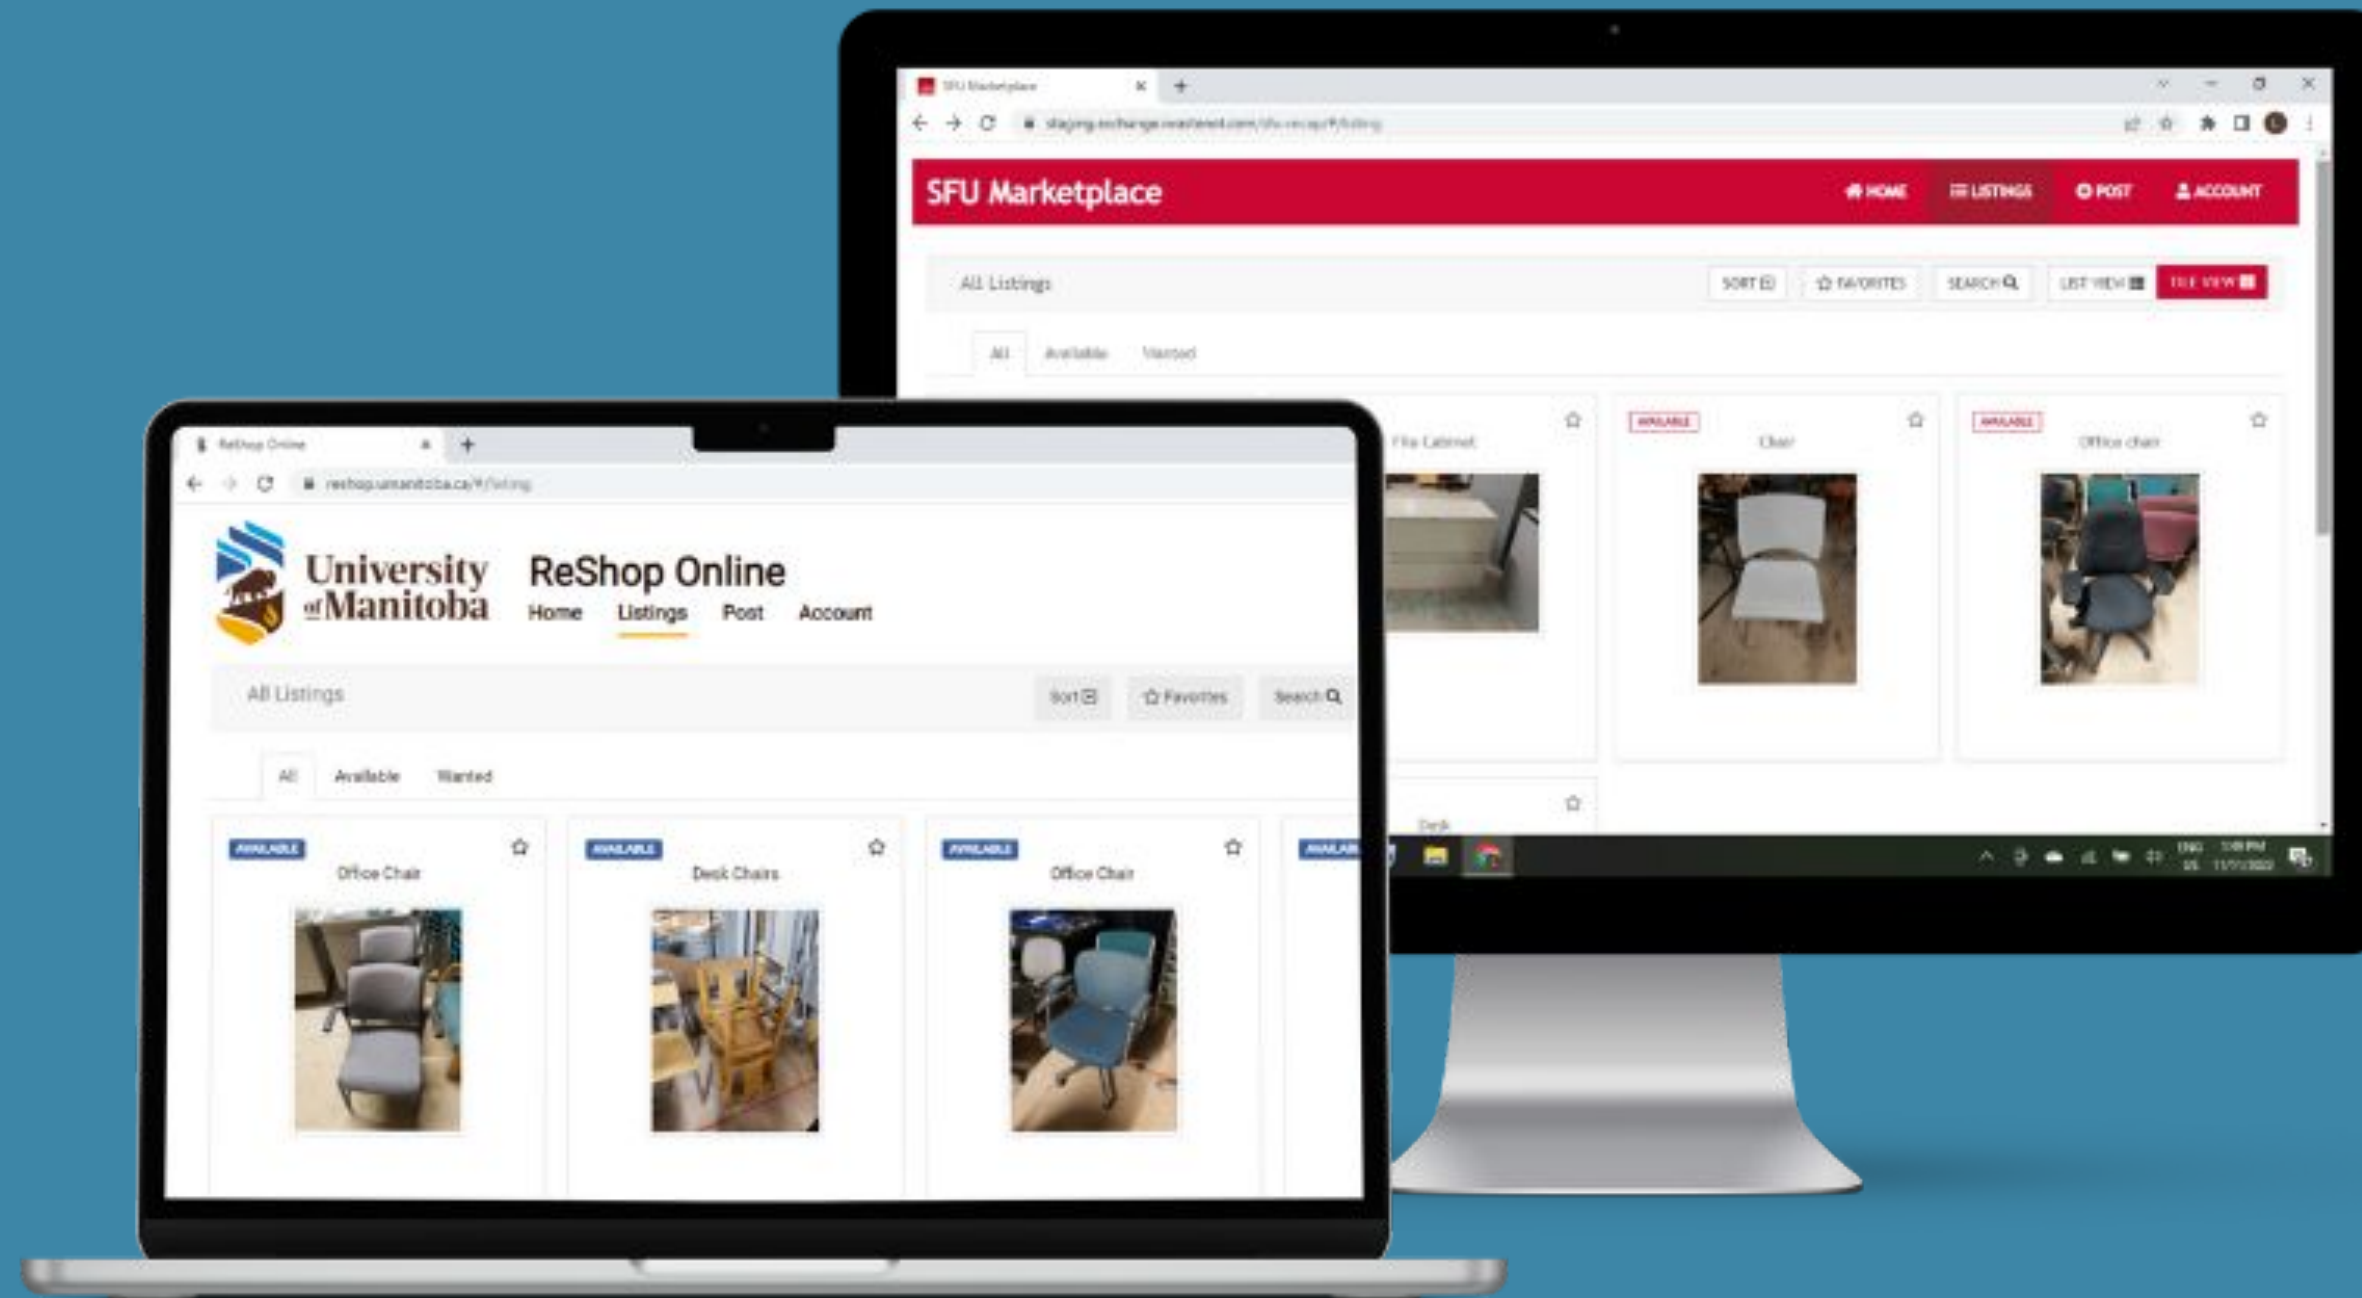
SFU Marketplace

staging.exchange.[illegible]

SFU Marketplace

HOME LISTINGS POST ACCOUNT

All Listings

SORT FAVORITES SEARCH LIST VIEW TILE VIEW

All Available Wanted

File Cabinet

AVAILABLE
Chair

AVAILABLE
Office chair

Desk

ReShop Online

reshop.umanitoba.ca/#/listing

University of Manitoba

ReShop Online

Home Listings Post Account

All Listings

Sort Favorites Search

All Available Wanted

AVAILABLE
Office Chair

AVAILABLE
Desk Chairs

AVAILABLE
Office Chair

AVAILABLE